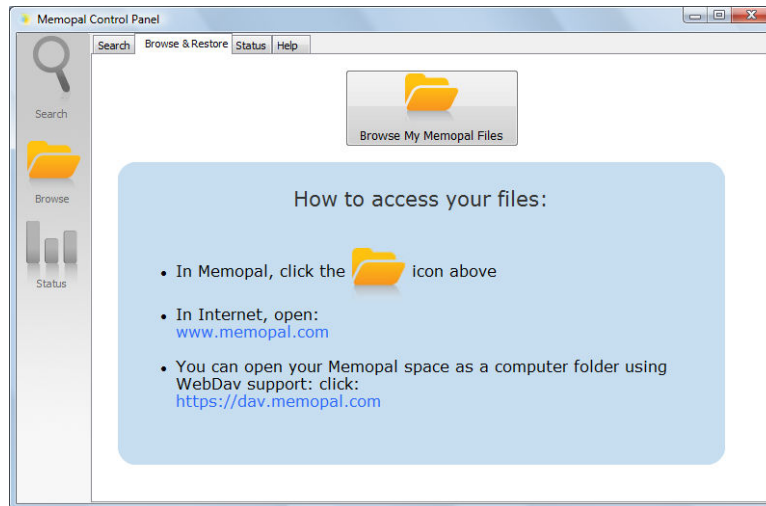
Memopal Control Panel

Search | Browse & Restore | Status | Help

Search

Browse

Status

Browse My Memopal Files

How to access your files:

• In Memopal, click the icon above

• In Internet, open:
www.memopal.com

• You can open your Memopal space as a computer folder using WebDav support: click:
https://dav.memopal.com